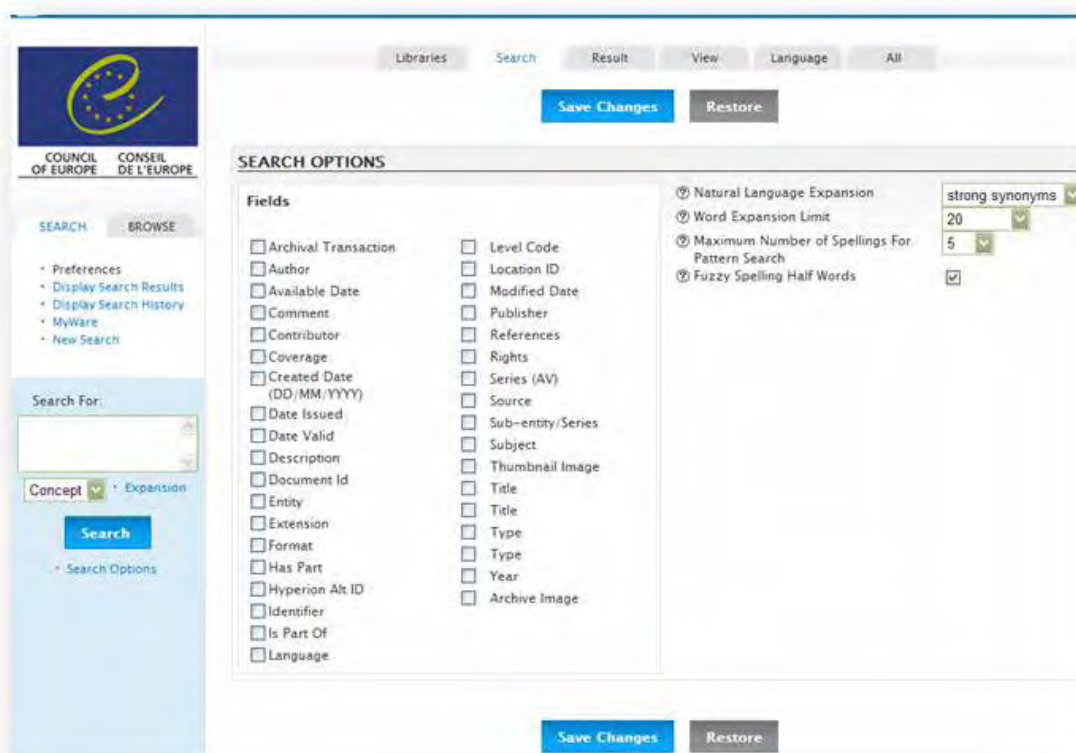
COUNCIL OF EUROPE CONSEIL DE L'EUROPE

SEARCH BROWSE

• Preferences
• Display Search Results
• Display Search History
• MyWare
• New Search

Search For:

Concept • Expansion

Search

• Search Options

Libraries Search Result View Language All

Save Changes Restore

SEARCH OPTIONS

Fields

Archival Transaction
Author
Available Date
Comment
Contributor
Coverage
Created Date (DD/MM/YYYY)
Date Issued
Date Valid
Description
Document Id
Entity
Extension
Format
Has Part
Hyperion Alt ID
Identifier
Is Part Of
Language

Level Code
Location ID
Modified Date
Publisher
References
Rights
Series (AV)
Source
Sub-entity/Series
Subject
Thumbnail Image
Title
Title
Type
Type
Year
Archive Image

Natural Language Expansion strong synonyms
Word Expansion Limit 20
Maximum Number of Spellings For Pattern Search 5
Fuzzy Spelling Half Words

Save Changes Restore